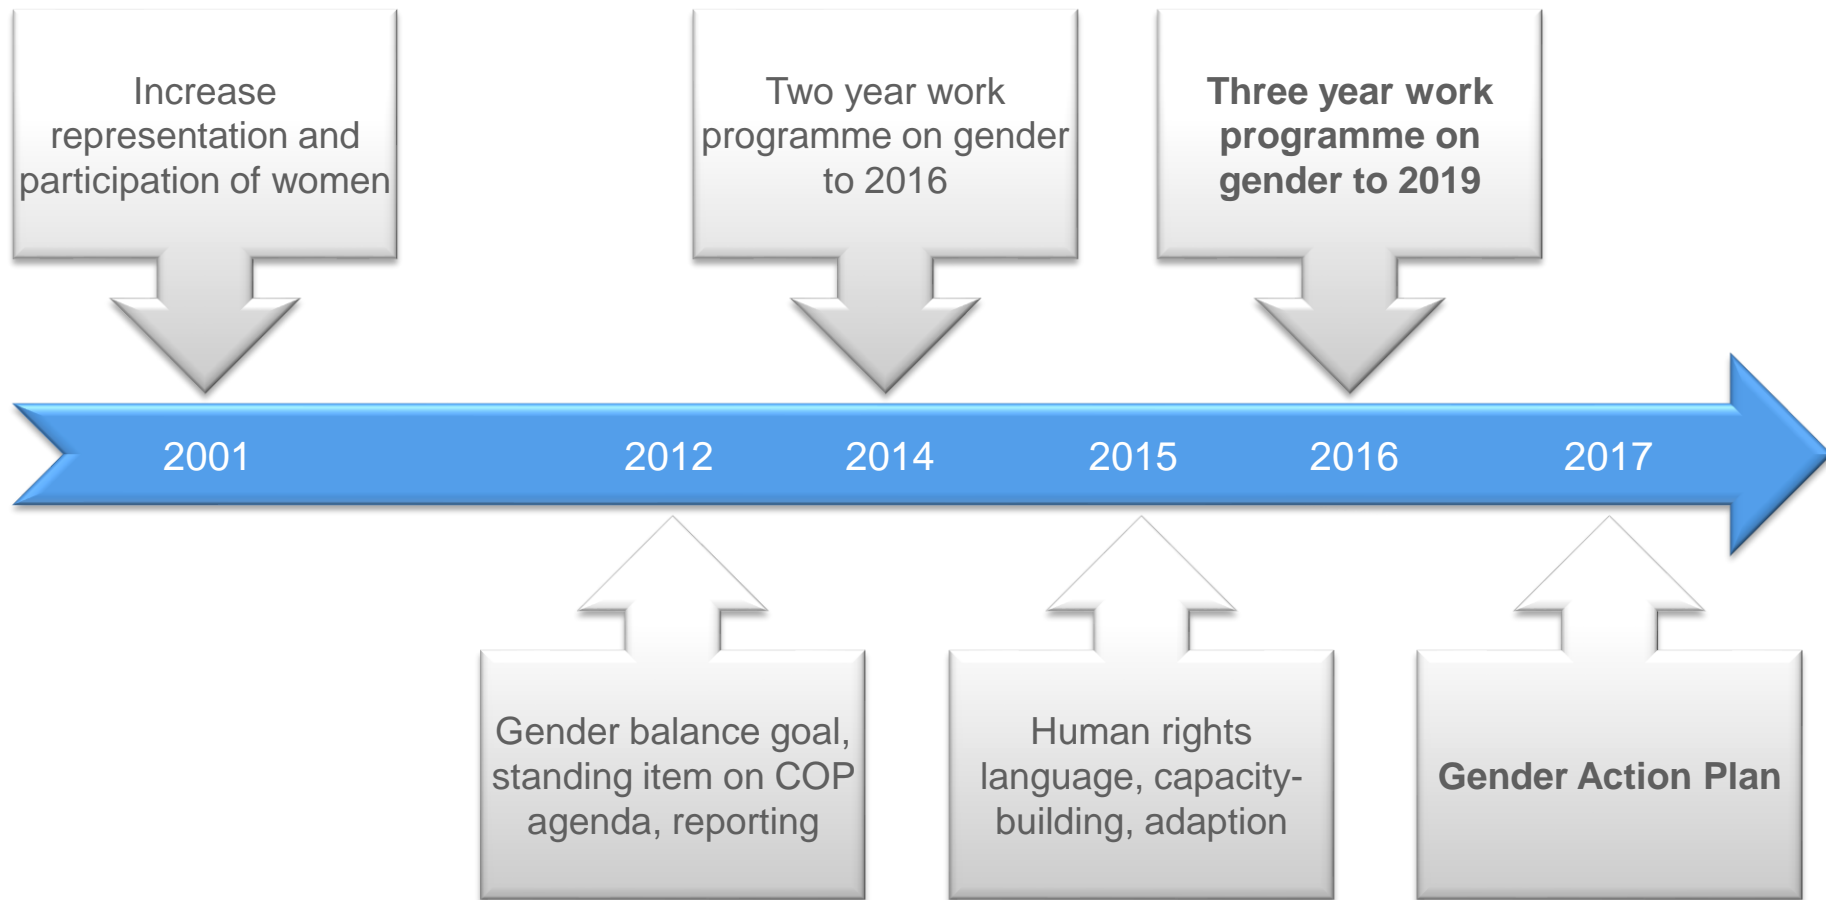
Increase representation and participation of women

Two year work programme on gender to 2016

Three year work programme on gender to 2019

2001

2012

2014

2015

2016

2017

Gender balance goal, standing item on COP agenda, reporting

Human rights language, capacity-building, adaption

Gender Action Plan